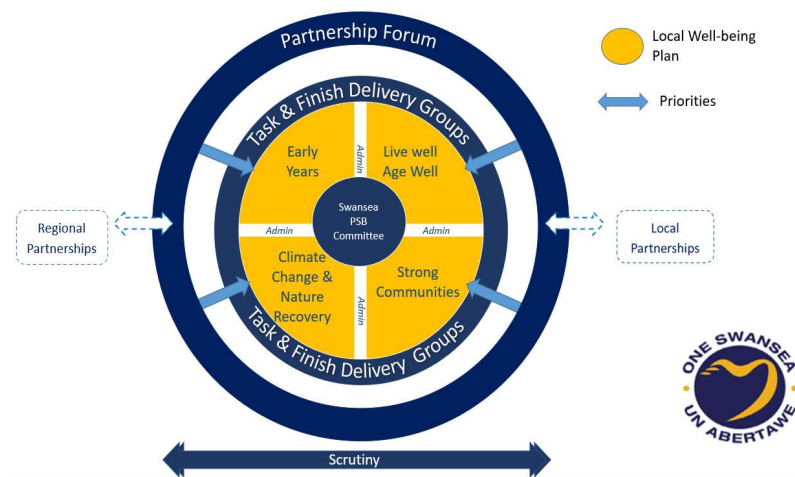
Partnership Forum

Local Well-being Plan

Priorities

Task & Finish Delivery Groups

Early Years

Admin

Live well Age Well

Regional Partnerships

Admin

Swansea PSB Committee

Admin

Local Partnerships

Climate Change & Nature Recovery

Admin

Strong Communities

Task & Finish Delivery Groups

ONE SWANSEA
UN ABERTAWE

Scrutiny